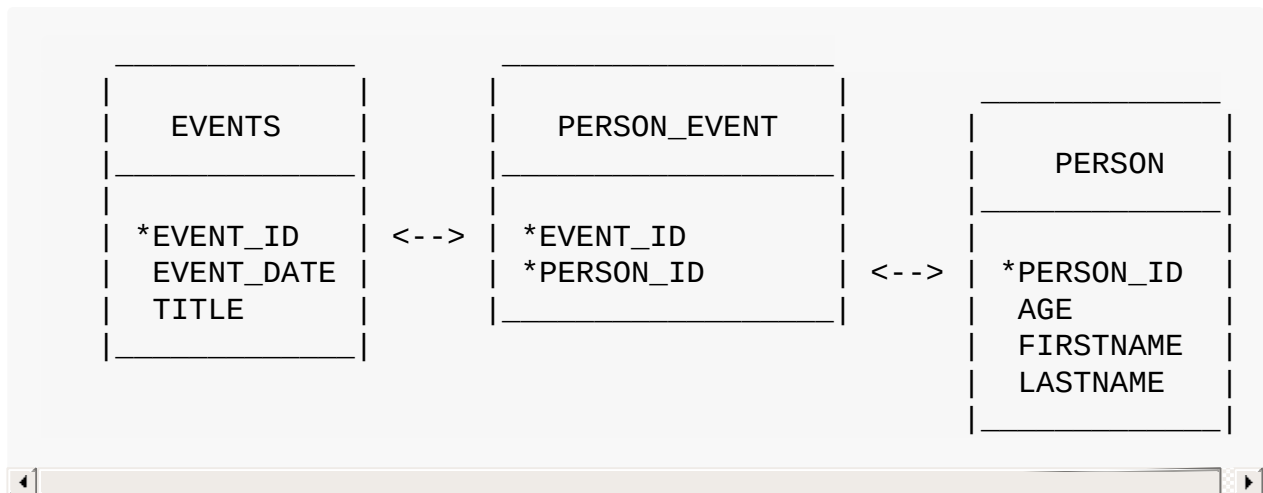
```
 _____________        __________________
|             |      |                  |       _____________
|   EVENTS    |      |   PERSON_EVENT   |      |             |
|_____________|      |__________________|      |    PERSON   |
|             |      |                  |      |_____________|
| *EVENT_ID   | <--> | *EVENT_ID        |      |             |
|  EVENT_DATE |      | *PERSON_ID       | <--> | *PERSON_ID  |
|  TITLE      |      |__________________|      |  AGE        |
|_____________|                                |  FIRSTNAME  |
                                               |  LASTNAME   |
                                               |_____________|
```